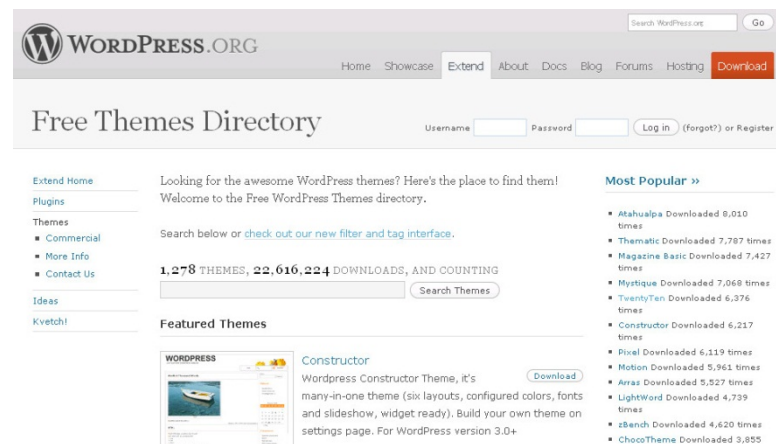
WordPress.org

Search WordPress.org Go

Home Showcase Extend About Docs Blog Forums Hosting Download

Free Themes Directory

Username Password Log in (forgot?) or Register

Extend Home
Plugins
Themes
- Commercial
- More Info
- Contact Us
Ideas
Kvetch!

Looking for the awesome WordPress themes? Here's the place to find them! Welcome to the Free WordPress Themes directory.

Search below or check out our new filter and tag interface.

1,278 THEMES, 22,616,224 DOWNLOADS, AND COUNTING

Search Themes

Featured Themes

WORDPRESS

Constructor

Wordpress Constructor Theme, it's many-in-one theme (six layouts, configured colors, fonts and slideshow, widget ready). Build your own theme on settings page. For WordPress version 3.0+

Download

Most Popular »

- Atahualpa Downloaded 8,010 times
- Thematic Downloaded 7,787 times
- Magazine Basic Downloaded 7,427 times
- Mystique Downloaded 7,068 times
- TwentyTen Downloaded 6,376 times
- Constructor Downloaded 6,217 times
- Pixel Downloaded 6,119 times
- Motion Downloaded 5,961 times
- Arras Downloaded 5,527 times
- LightWord Downloaded 4,739 times
- zBench Downloaded 4,620 times
- ChocoTheme Downloaded 3,855